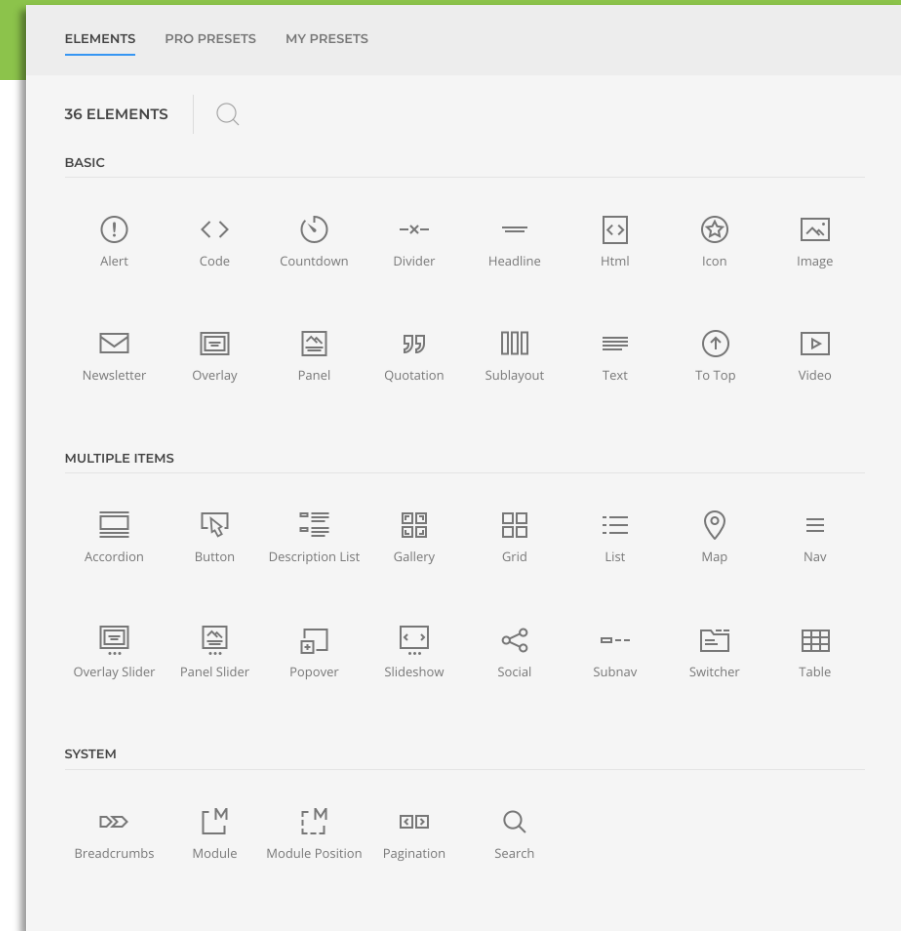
ELEMENTS PRO PRESETS MY PRESETS

36 ELEMENTS

BASIC

Alert Code Countdown Divider Headline Html Icon Image

Newsletter Overlay Panel Quotation Sublayout Text To Top Video

MULTIPLE ITEMS

Accordion Button Description List Gallery Grid List Map Nav

Overlay Slider Panel Slider Popover Slideshow Social Subnav Switcher Table

SYSTEM

Breadcrumbs Module Module Position Pagination Search